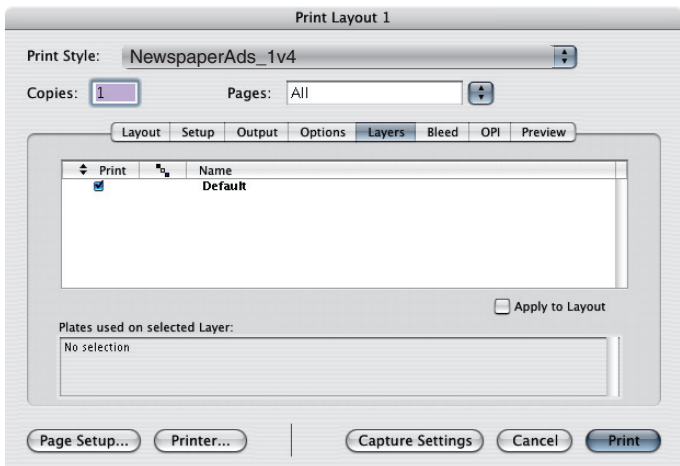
Print Layout 1

Print Style: NewspaperAds_1v4

Copies: 1 Pages: All

Layout Setup Output Options Layers Bleed OPI Preview

| Print | | Name |
|---|---|---|
| ☑ | | Default |

Apply to Layout

Plates used on selected Layer:

No selection

Page Setup... Printer... Capture Settings Cancel Print